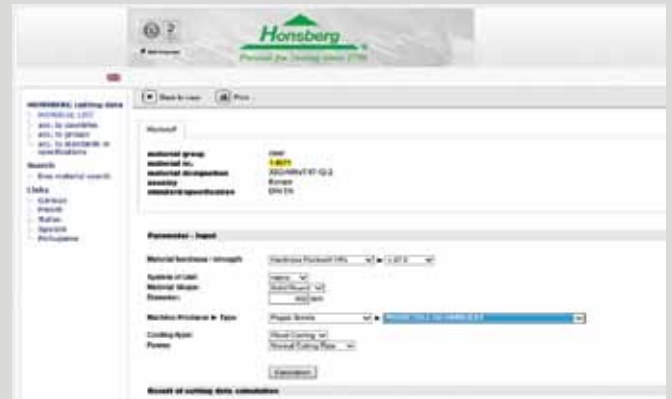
Honsberg

HONSBERG cutting data
acc. to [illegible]
acc. to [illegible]
acc. to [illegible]
acc. to standards or specifications

Search
free material search

Links
German
French
Italian
Spanish
Portuguese

Back to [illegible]
Print

Material

material group
material nr.
material designation
country
standard/specification

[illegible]
1.8071
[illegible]
Europe
EN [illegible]

Parameter - Input

Material hardness - strength
Hardness Rockwell HRc
System of Unit
metric
Material Shape
Solid/Round
Diameter
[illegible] mm
Machine Producer & Type
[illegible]
Cooling type
Flood Cooling
Forms
Normal Cutting Rate

Calculation

Result of cutting data calculation